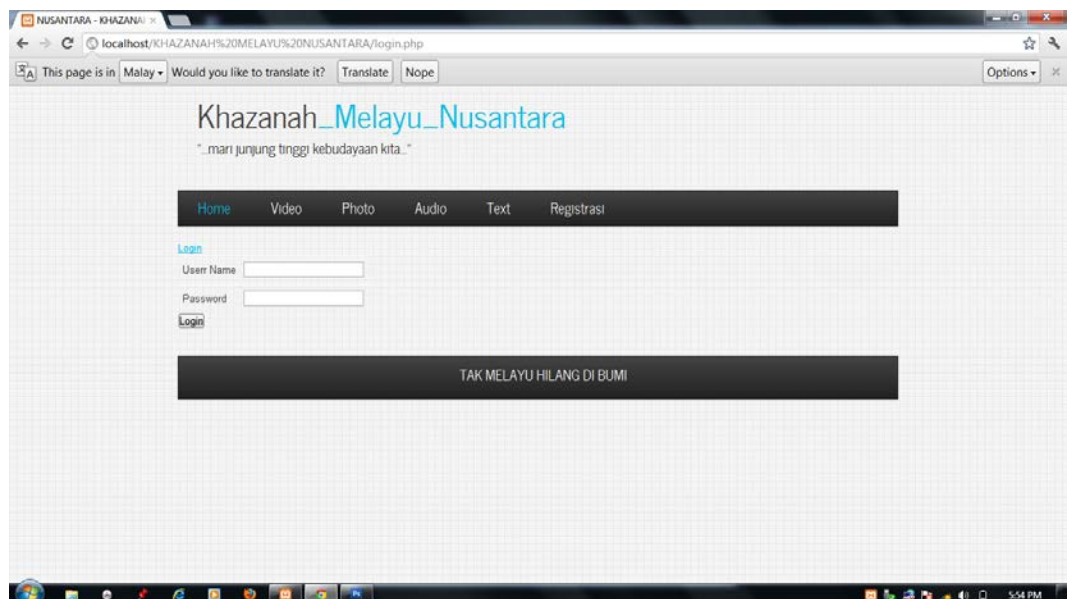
NUSANTARA - KHAZANA

localhost/KHAZANAH%20MELAYU%20NUSANTARA/login.php

This page is in Malay Would you like to translate it? Translate Nope

Options

Khazanah_Melayu_Nusantara

"..mari junjung tinggi kebudayaan kita.."

Home Video Photo Audio Text Registrasi

Login

Userr Name

Password

Login

TAK MELAYU HILANG DI BUMI

5:54 PM